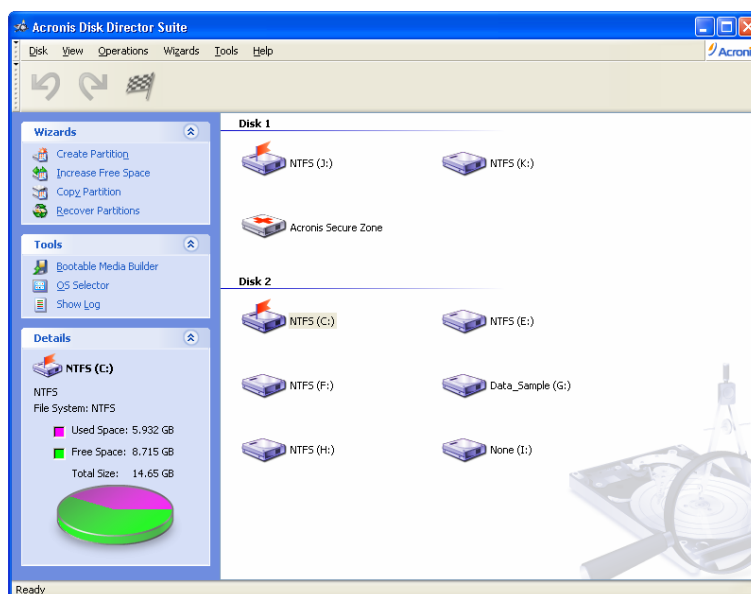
Acronis Disk Director Suite

Disk View Operations Wizards Tools Help

Acroni

Wizards

Create Partition
Increase Free Space
Copy Partition
Recover Partitions

Tools

Bootable Media Builder
OS Selector
Show Log

Details

NTFS (C:)

NTFS
File System: NTFS

Used Space: 5.932 GB
Free Space: 8.715 GB
Total Size: 14.65 GB

Disk 1

NTFS (J:)
NTFS (K:)
Acronis Secure Zone

Disk 2

NTFS (C:)
NTFS (E:)
NTFS (F:)
Data_Sample (G:)
NTFS (H:)
None (I:)

Ready